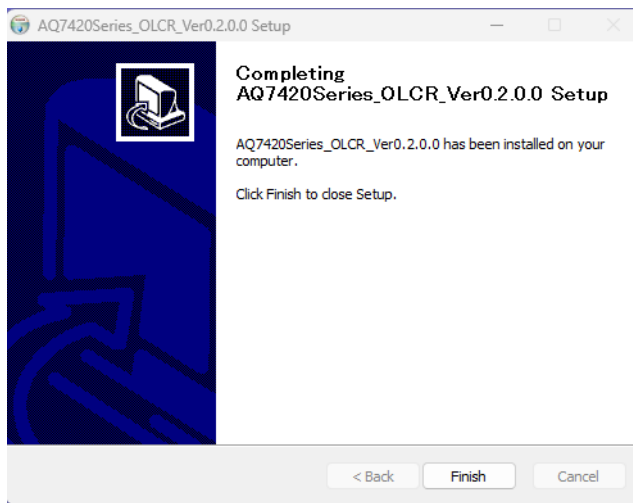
AQ7420Series_OLCR_Ver0.2.0.0 Setup

Completing AQ7420Series_OLCR_Ver0.2.0.0 Setup

AQ7420Series_OLCR_Ver0.2.0.0 has been installed on your computer.

Click Finish to close Setup.

< Back

Finish

Cancel